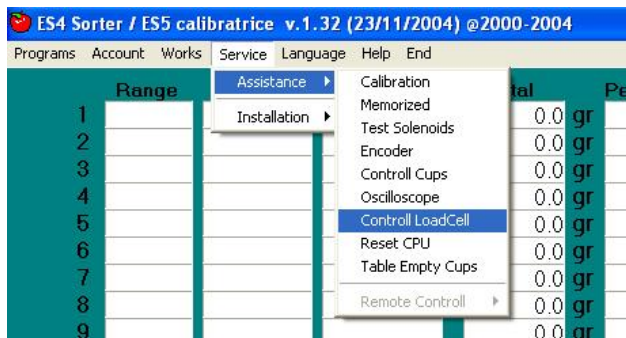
ES4 Sorter / ES5 calibratrice v.1.32 (23/11/2004) @2000-2004

Programs Account Works Service Language Help End

Assistance
Installation

Calibration
Memorized
Test Solenoids
Encoder
Controll Cups
Oscilloscope
Controll LoadCell
Reset CPU
Table Empty Cups
Remote Controll

Range
tal
Pe

1 0.0 gr
2 0.0 gr
3 0.0 gr
4 0.0 gr
5 0.0 gr
6 0.0 gr
7 0.0 gr
8 0.0 gr
9 0.0 gr